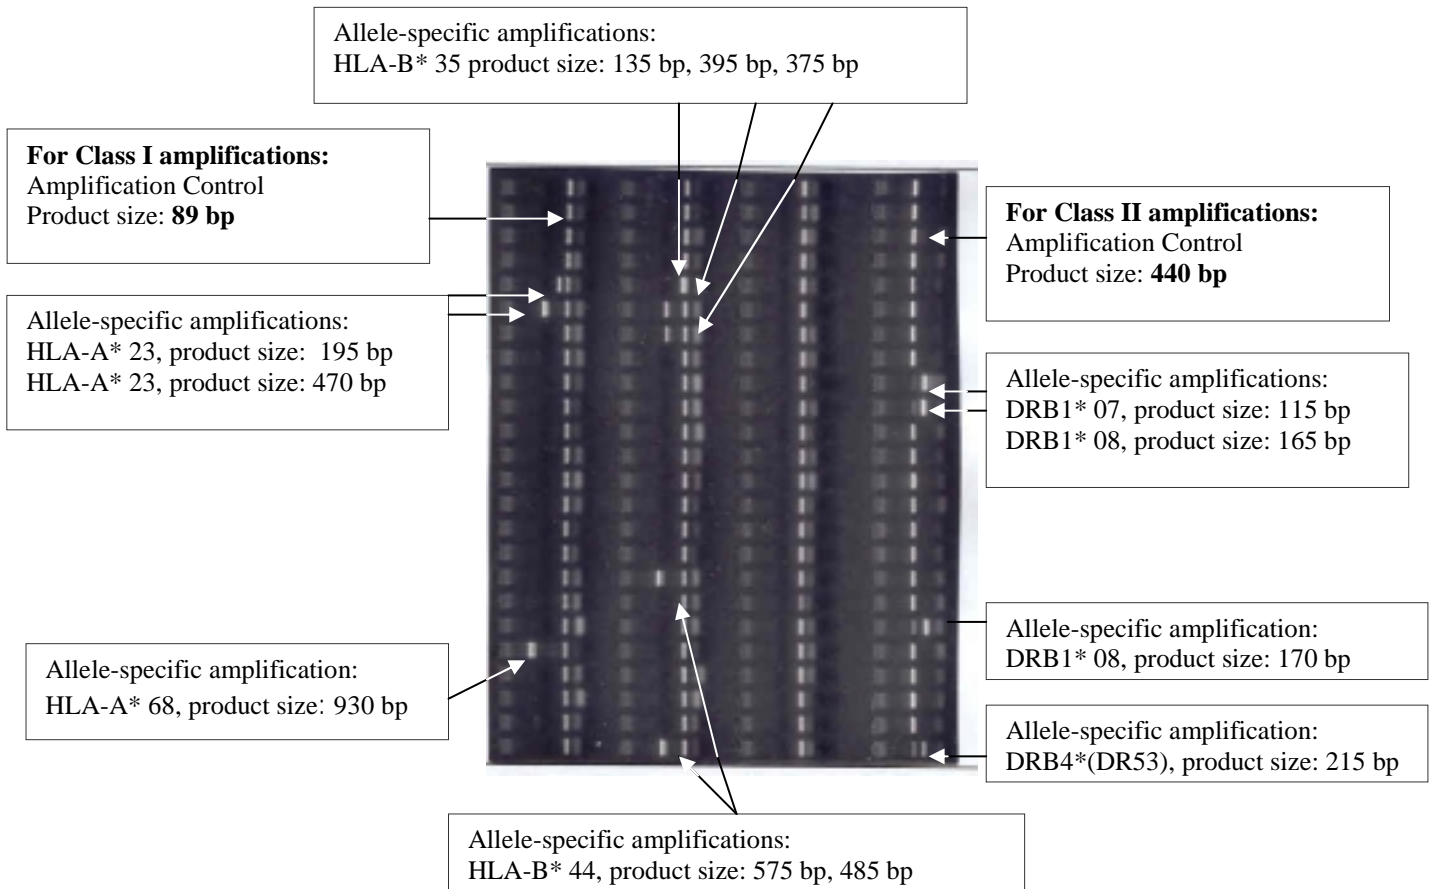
Allele-specific amplifications:
HLA-B* 35 product size: 135 bp, 395 bp, 375 bp

**For Class I amplifications:**
Amplification Control
Product size: **89 bp**

**For Class II amplifications:**
Amplification Control
Product size: **440 bp**

Allele-specific amplifications:
HLA-A* 23, product size: 195 bp
HLA-A* 23, product size: 470 bp

Allele-specific amplifications:
DRB1* 07, product size: 115 bp
DRB1* 08, product size: 165 bp

Allele-specific amplification:
DRB1* 08, product size: 170 bp

Allele-specific amplification:
HLA-A* 68, product size: 930 bp

Allele-specific amplification:
DRB4*(DR53), product size: 215 bp

Allele-specific amplifications:
HLA-B* 44, product size: 575 bp, 485 bp